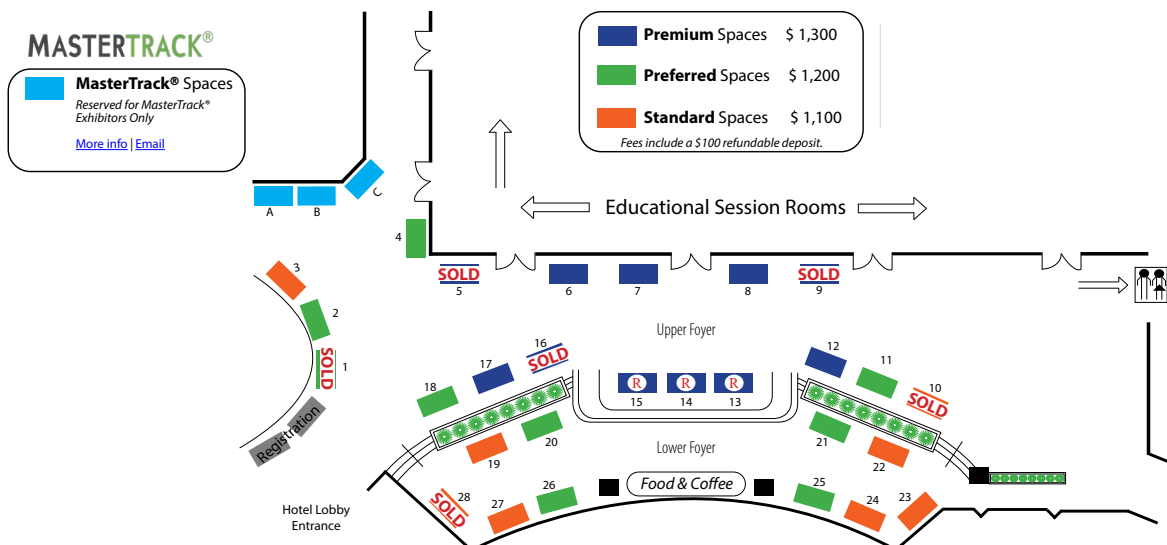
MASTERTRACK®

MasterTrack® Spaces
Reserved for MasterTrack® Exhibitors Only
More info | Email

Premium Spaces $ 1,300
Preferred Spaces $ 1,200
Standard Spaces $ 1,100
Fees include a $100 refundable deposit.

A
B
C
4
Educational Session Rooms
SOLD
5
6
7
8
SOLD
9
3
2
SOLD
1
Upper Foyer
16
SOLD
17
18
R R R
15 14 13
12
11
10
SOLD
20
19
Lower Foyer
21
22
Registration
28
SOLD
27
26
Food & Coffee
25
24
23
Hotel Lobby Entrance